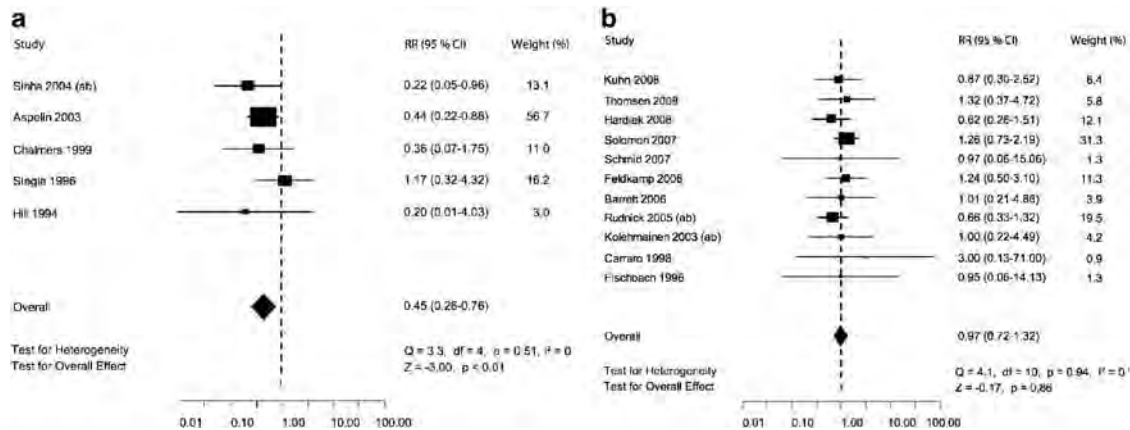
a

| Study | RR (95 % CI) | Weight (%) |
|---|---|---|
| Sinha 2004 (ab) | 0.22 (0.05-0.96) | 13.1 |
| Aspelin 2003 | 0.44 (0.22-0.88) | 56.7 |
| Chalmers 1999 | 0.36 (0.07-1.75) | 11.0 |
| Siegle 1996 | 1.17 (0.32-4.32) | 16.2 |
| Hill 1994 | 0.20 (0.01-4.03) | 3.0 |
| Overall | 0.45 (0.26-0.76) | |

Test for Heterogeneity Q = 3.3, df = 4, p = 0.51, I² = 0
Test for Overall Effect Z = -3.00, p < 0.01

0.01 0.10 1.00 10.00 100.00

b

| Study | RR (95 % CI) | Weight (%) |
|---|---|---|
| Kuhn 2008 | 0.87 (0.30-2.52) | 6.4 |
| Thomsen 2008 | 1.32 (0.37-4.72) | 5.8 |
| Hardiek 2008 | 0.62 (0.26-1.51) | 12.1 |
| Solomon 2007 | 1.26 (0.73-2.19) | 31.3 |
| Schmid 2007 | 0.97 (0.06-15.06) | 1.3 |
| Feldkamp 2006 | 1.24 (0.50-3.10) | 11.3 |
| Barrett 2006 | 1.01 (0.21-4.88) | 3.9 |
| Rudnick 2005 (ab) | 0.66 (0.33-1.32) | 19.5 |
| Kolehmainen 2003 (ab) | 1.00 (0.22-4.49) | 4.2 |
| Carraro 1998 | 3.00 (0.13-71.00) | 0.9 |
| Fischbach 1996 | 0.95 (0.06-14.13) | 1.3 |
| Overall | 0.97 (0.72-1.32) | |

Test for Heterogeneity Q = 4.1, df = 10, p = 0.94, I² = 0
Test for Overall Effect Z = -0.17, p = 0.86

0.01 0.10 1.00 10.00 100.00